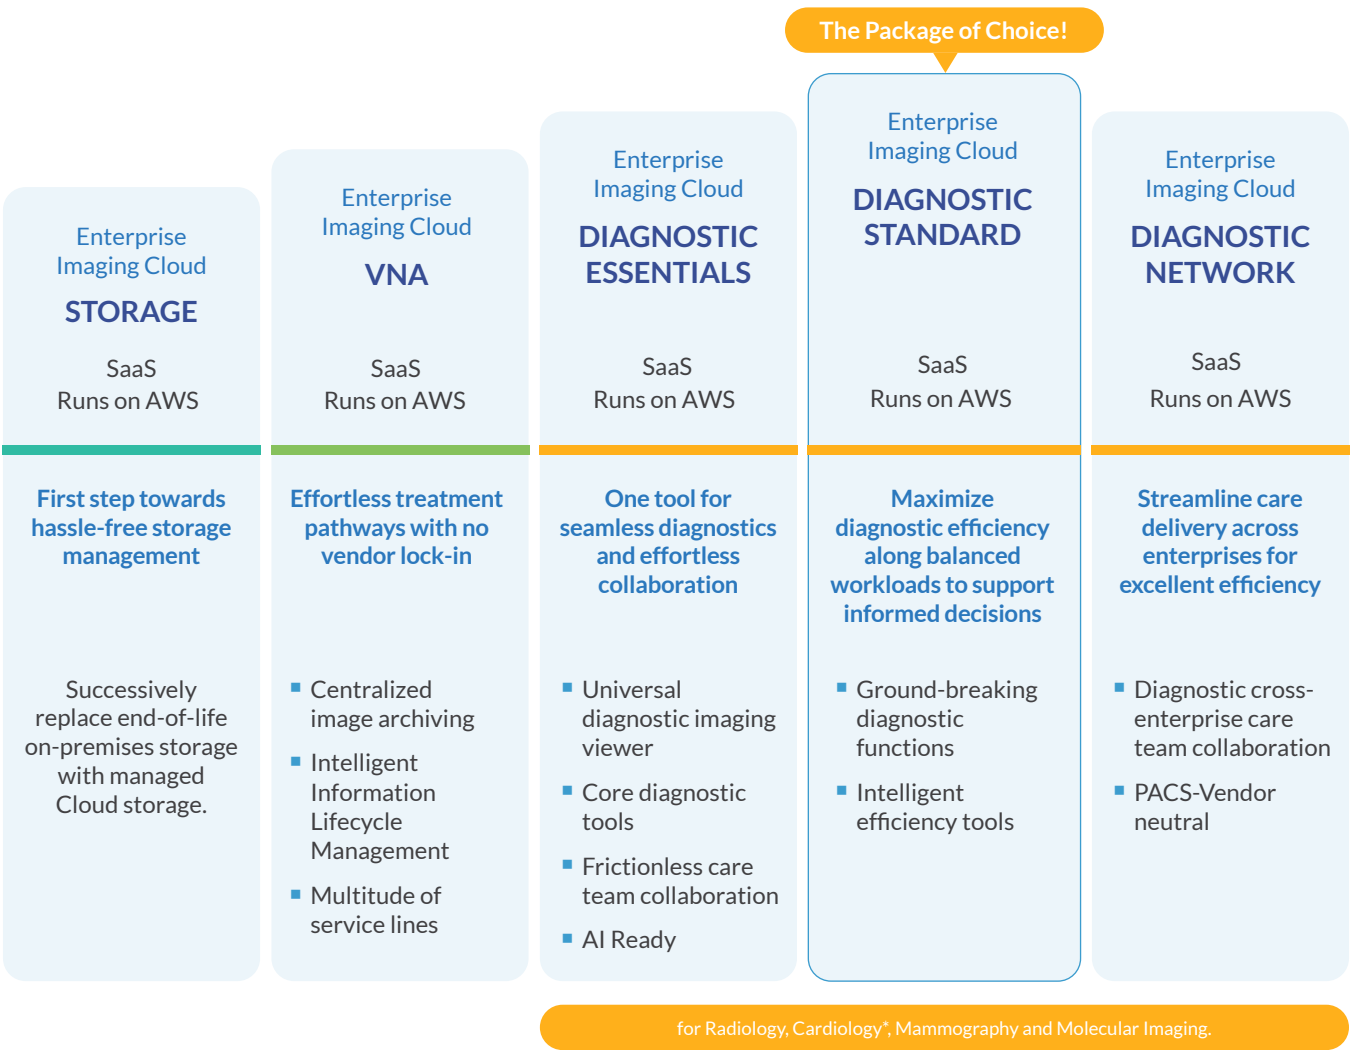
The Package of Choice!

Enterprise Imaging Cloud
STORAGE

SaaS
Runs on AWS

First step towards hassle-free storage management

Successively replace end-of-life on-premises storage with managed Cloud storage.

Enterprise Imaging Cloud
VNA

SaaS
Runs on AWS

Effortless treatment pathways with no vendor lock-in

- Centralized image archiving
- Intelligent Information Lifecycle Management
- Multitude of service lines

Enterprise Imaging Cloud
DIAGNOSTIC ESSENTIALS

SaaS
Runs on AWS

One tool for seamless diagnostics and effortless collaboration

- Universal diagnostic imaging viewer
- Core diagnostic tools
- Frictionless care team collaboration
- AI Ready

Enterprise Imaging Cloud
DIAGNOSTIC STANDARD

SaaS
Runs on AWS

Maximize diagnostic efficiency along balanced workloads to support informed decisions

- Ground-breaking diagnostic functions
- Intelligent efficiency tools

Enterprise Imaging Cloud
DIAGNOSTIC NETWORK

SaaS
Runs on AWS

Streamline care delivery across enterprises for excellent efficiency

- Diagnostic cross-enterprise care team collaboration
- PACS-Vendor neutral

for Radiology, Cardiology*, Mammography and Molecular Imaging.